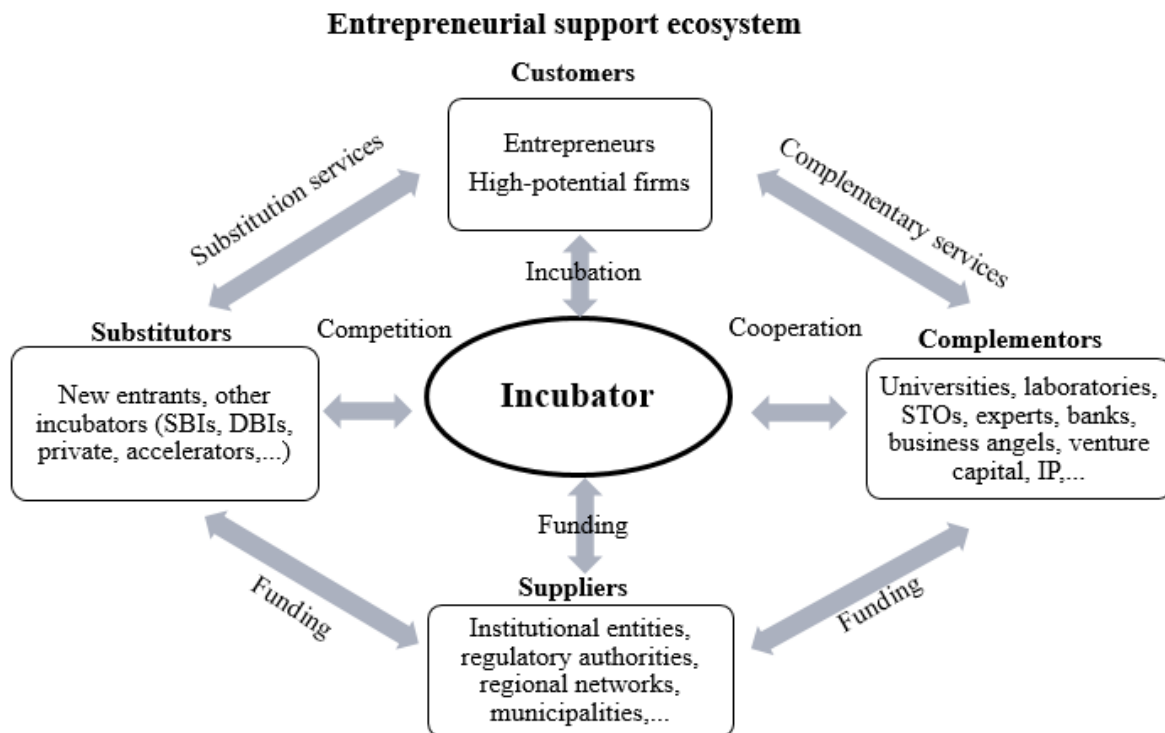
Entrepreneurial support ecosystem

Customers

Entrepreneurs
High-potential firms

Substitution services

Complementary services

Incubation

Competition

Cooperation

Substitutors

New entrants, other incubators (SBIs, DBIs, private, accelerators,...)

Incubator

Complementors

Universities, laboratories, STOs, experts, banks, business angels, venture capital, IP,...

Funding

Funding

Funding

Suppliers

Institutional entities, regulatory authorities, regional networks, municipalities,...